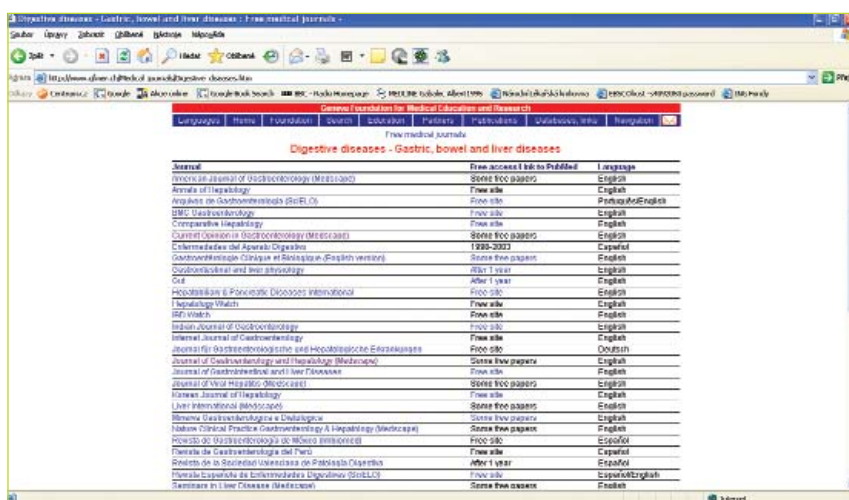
Digestive diseases - Gastric, bowel and liver diseases : Free medical journals -

Soubor Úpravy Zobrazit Oblíbené Nástroje Nápověda

Zpět Hledat Oblíbené

Adresa http://www.gfmer.ch/Medical_journals/Digestive_diseases.htm

Odkazy Centrum.cz Google Alkoy online Google Book Search BBC - Radio Homepage MEDLINE EBSCOhost EBSCOhost - VAPOURS password

Geneva Foundation for Medical Education and Research

Languages | Home | Foundation | Search | Education | Partners | Publications | Databases, links | Navigation

Free medical journals

Digestive diseases - Gastric, bowel and liver diseases

| Journal | Free access / Link to Publisher | Language |
|---|---|---|
| American Journal of Gastroenterology (Medscape) | Some free papers | English |
| Annals of Hepatology | Free site | English |
| Arquivos de Gastroenterologia (SciELO) | Free site | Portuguese/English |
| BMC Gastroenterology | Free site | English |
| Comparative Hepatology | Free site | English |
| Current Opinion in Gastroenterology (Medscape) | Some free papers | English |
| Enfermedades del Aparato Digestivo | 1998-2003 | Español |
| Gastroentérologie Clinique et Biologique (English version) | Some free papers | English |
| Gastrointestinal and liver physiology | After 1 year | English |
| Gut | After 1 year | English |
| Hepatobiliary & Pancreatic Diseases International | Free site | English |
| Hepatology Watch | Free site | English |
| IBD Watch | Free site | English |
| Indian Journal of Gastroenterology | Free site | English |
| Internet Journal of Gastroenterology | Free site | English |
| Journal für Gastroenterologische und Hepatologische Erkrankungen | Free site | Deutsch |
| Journal of Gastroenterology and Hepatology (Medscape) | Some free papers | English |
| Journal of Gastrointestinal and Liver Diseases | Free site | English |
| Journal of Viral Hepatitis (Medscape) | Some free papers | English |
| Korean Journal of Hepatology | Free site | English |
| Liver International (Medscape) | Some free papers | English |
| Minerva Gastroenterologica e Dietologica | Some free papers | English |
| Nature Clinical Practice Gastroenterology & Hepatology (Medscape) | Some free papers | English |
| Revista de Gastroenterología de México (Imbiomed) | Free site | Español |
| Revista de Gastroenterología del Perú | Free site | Español |
| Revista de la Sociedad Valenciana de Patología Digestiva | After 1 year | Español |
| Revista Española de Enfermedades Digestivas (SciELO) | Free site | Español/English |
| Seminars in Liver Disease (Medscape) | Some free papers | English |

Internet